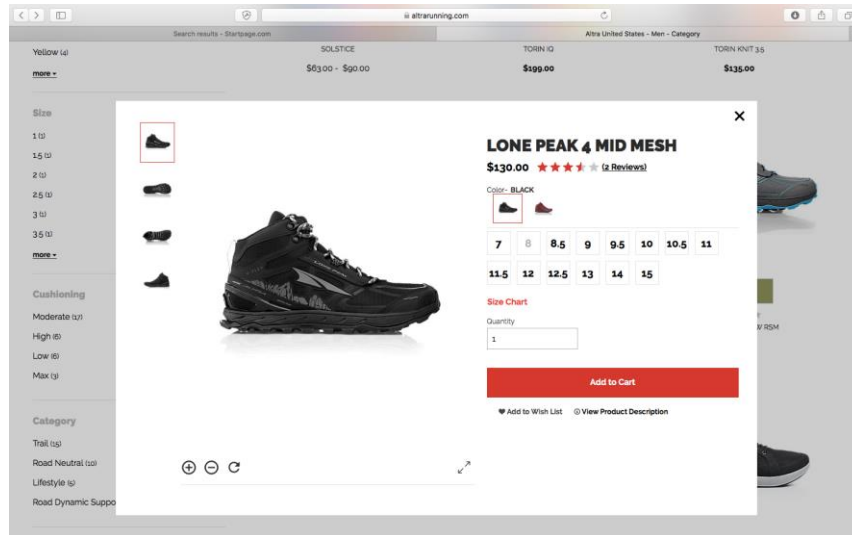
altrarunning.com

Search results - Startpage.com

Altra United States - Men - Category

Yellow (4)

more

SOLSTICE

$63.00 - $90.00

TORIN IQ

$199.00

TORIN KNIT 3.5

$135.00

Size

1 (1)

1.5 (1)

2 (1)

2.5 (1)

3 (1)

3.5 (1)

more

Cushioning

Moderate (17)

High (6)

Low (6)

Max (3)

Category

Trail (15)

Road Neutral (10)

Lifestyle (5)

Road Dynamic Suppo

×

LONE PEAK 4 MID MESH

$130.00 (2 Reviews)

Color- BLACK

| 7 | 8 | 8.5 | 9 | 9.5 | 10 | 10.5 | 11 |
|---|---|---|---|---|---|---|---|
| 11.5 | 12 | 12.5 | 13 | 14 | 15 | | |

Size Chart

Quantity

1

Add to Cart

Add to Wish List

View Product Description

r

W RSM